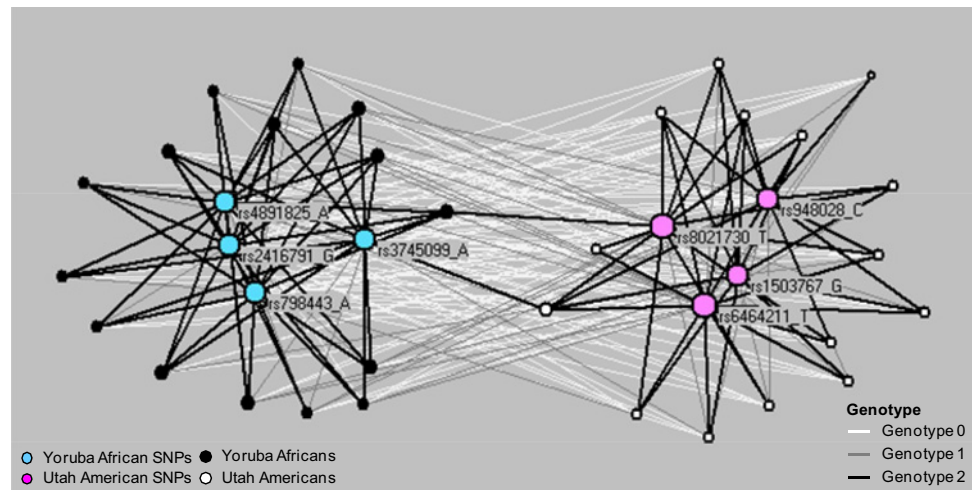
rs4891825_A
rs2416791_G
rs3745099_A
rs798443_A
rs8021730_T
rs948028_C
rs1503767_G
rs6464211_T

Yoruba African SNPs
Yoruba Africans
Utah American SNPs
Utah Americans

Genotype
Genotype 0
Genotype 1
Genotype 2